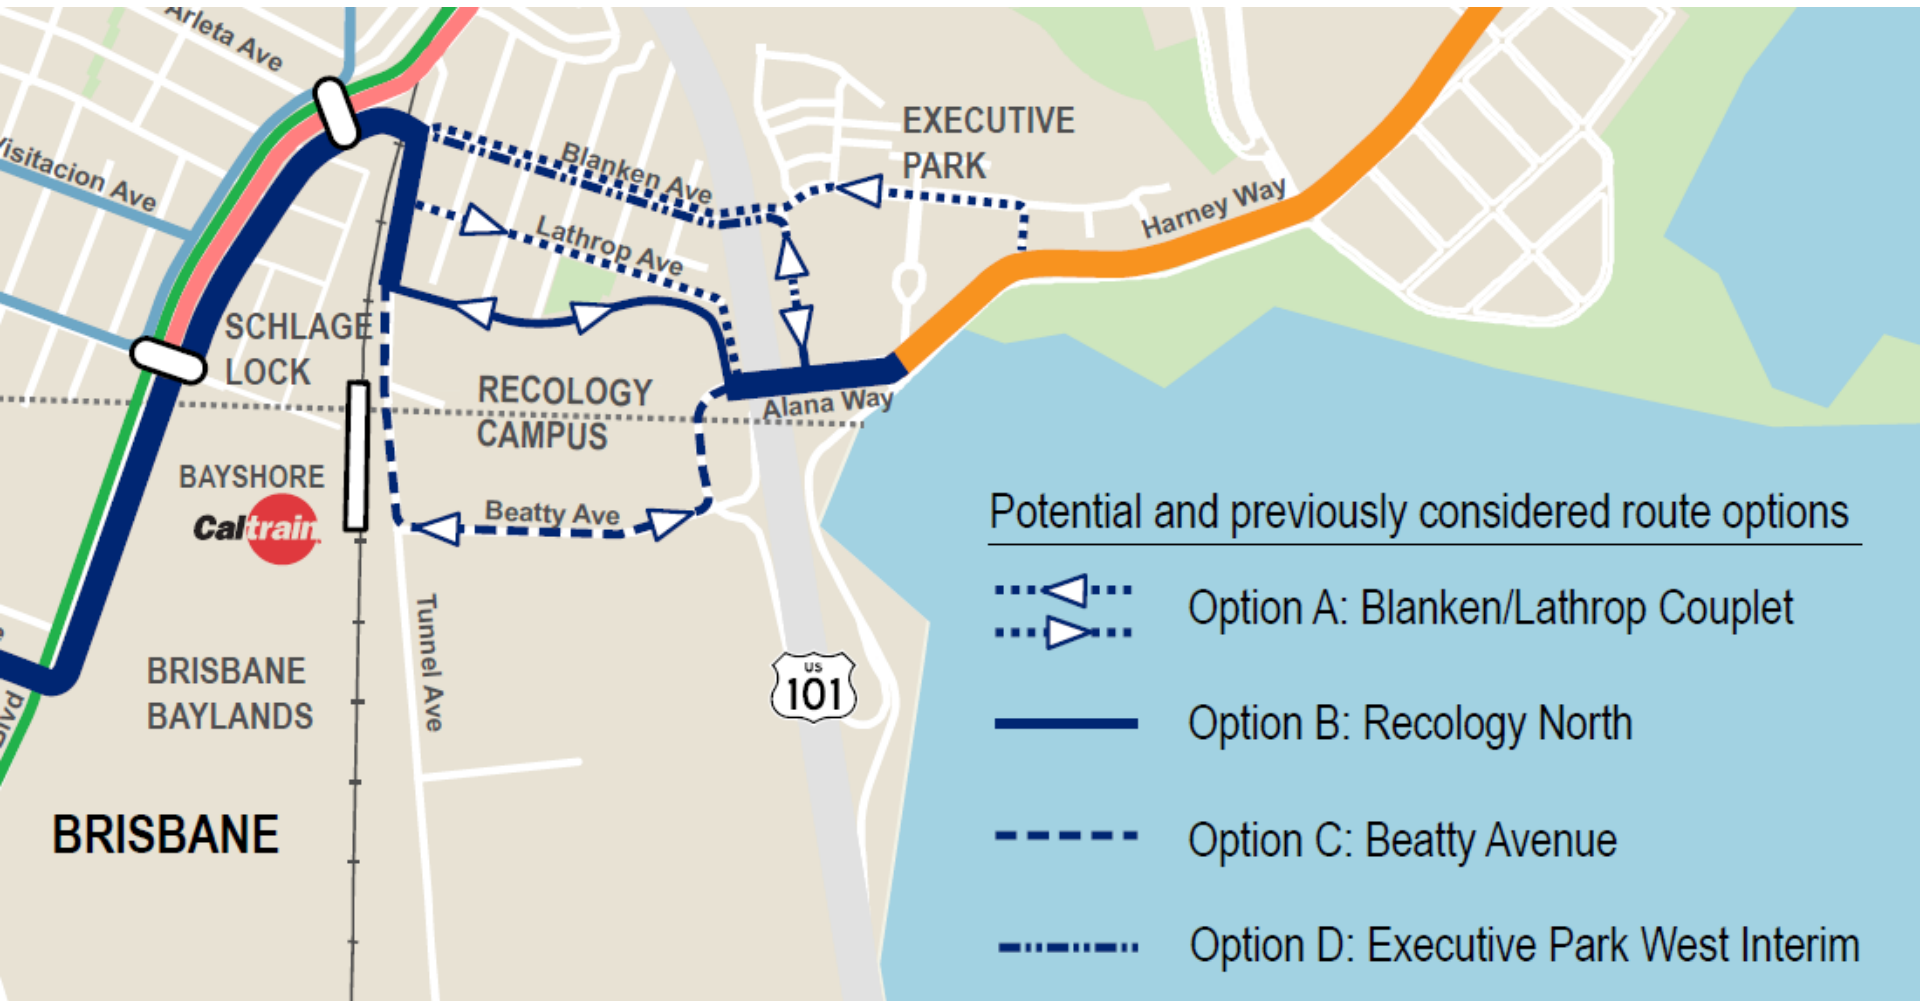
Arleta Ave
Visitacion Ave
Blanken Ave
Lathrop Ave
EXECUTIVE PARK
Harney Way
SCHLAGE LOCK
RECOLOGY CAMPUS
Alana Way
BAYSHORE
Caltrain
Beatty Ave
Tunnel Ave
BRISBANE BAYLANDS
US 101
BRISBANE

Potential and previously considered route options
Option A: Blanken/Lathrop Couplet
Option B: Recology North
Option C: Beatty Avenue
Option D: Executive Park West Interim